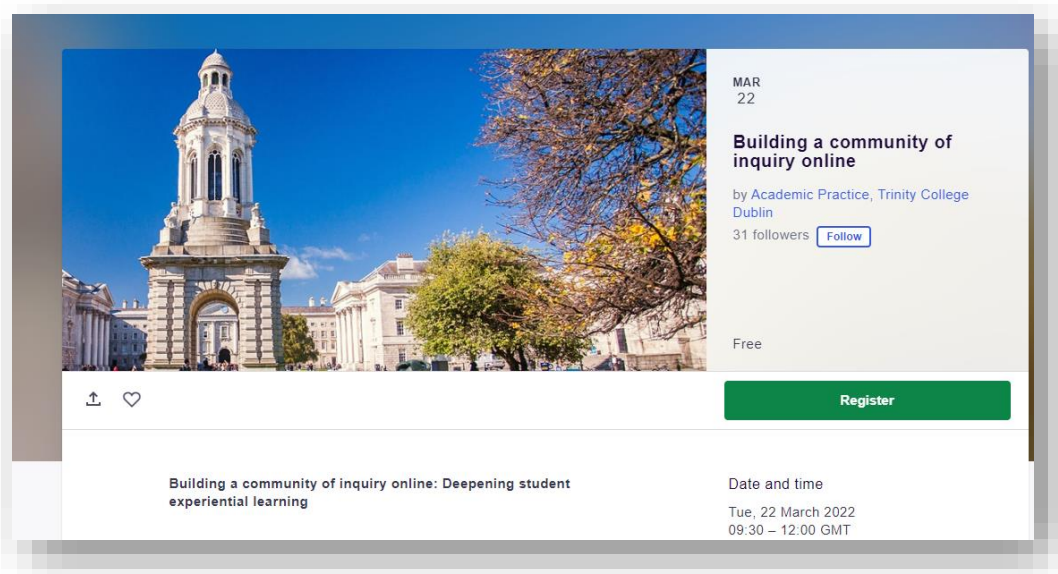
MAR
22

Building a community of inquiry online

by Academic Practice, Trinity College Dublin

31 followers Follow

Free

Register

Building a community of inquiry online: Deepening student experiential learning

Date and time

Tue, 22 March 2022
09:30 – 12:00 GMT